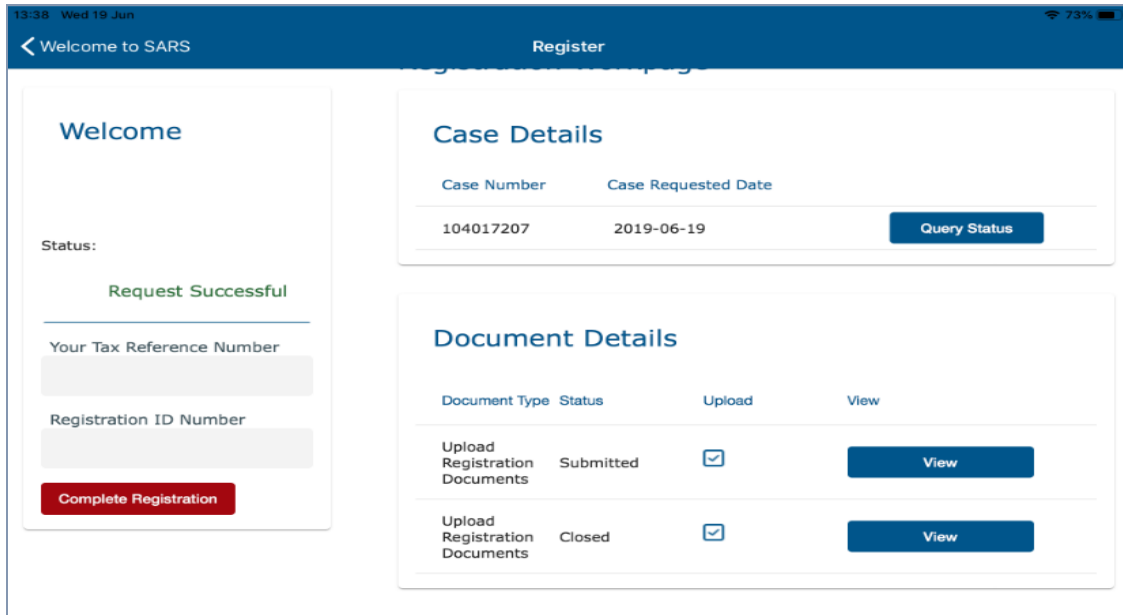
13:38 Wed 19 Jun

73%

Welcome to SARS

Register

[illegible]

Welcome

Status:

Request Successful

Your Tax Reference Number

Registration ID Number

Complete Registration

Case Details

| Case Number | Case Requested Date | |
|---|---|---|
| 104017207 | 2019-06-19 | Query Status |

Document Details

| Document Type | Status | Upload | View |
|---|---|---|---|
| Upload Registration Documents | Submitted | | View |
| Upload Registration Documents | Closed | | View |